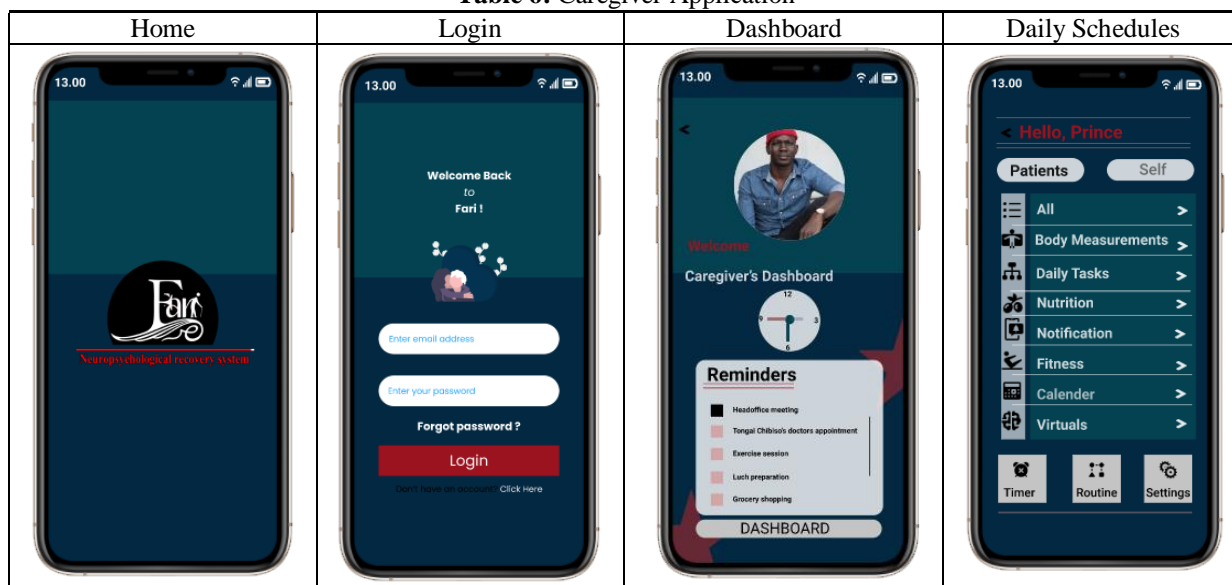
Table 6: Caregiver Application

| Home | Login | Dashboard | Daily Schedules |
|---|---|---|---|
| 13.00 Fari Neuropsychological recovery system | 13.00 Welcome Back to Fari ! Enter email address Enter your password Forgot password ? Login Don't have an account? Click Here | 13.00 < Welcome Caregiver's Dashboard 12 3 6 9 Reminders Headoffice meeting Tongai Chibiso's doctors appointment Exercise session Luch preparation Grocery shopping DASHBOARD | 13.00 < Hello, Prince Patients Self All > Body Measurements > Daily Tasks > Nutrition > Notification > Fitness > Calender > Virtuals > Timer Routine Settings |